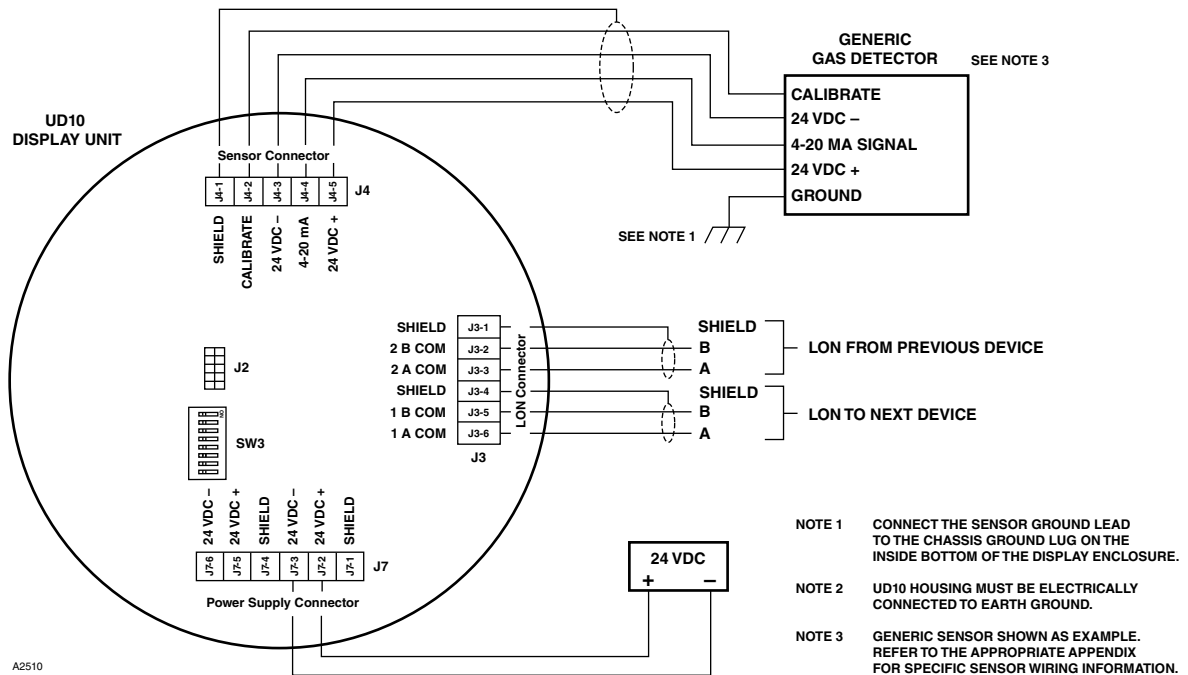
GENERIC GAS DETECTOR

SEE NOTE 3

CALIBRATE

24 VDC –

4-20 MA SIGNAL

24 VDC +

GROUND

UD10 DISPLAY UNIT

Sensor Connector

J4-1 J4-2 J4-3 J4-4 J4-5

J4

SHIELD

CALIBRATE

24 VDC –

4-20 mA

24 VDC +

SEE NOTE 1

SHIELD J3-1

2 B COM J3-2

2 A COM J3-3

SHIELD J3-4

1 B COM J3-5

1 A COM J3-6

LON Connector

J3

SHIELD

B

A

LON FROM PREVIOUS DEVICE

SHIELD

B

A

LON TO NEXT DEVICE

J2

SW3

24 VDC –

24 VDC +

SHIELD

24 VDC –

24 VDC +

SHIELD

J7-6 J7-5 J7-4 J7-3 J7-2 J7-1

J7

Power Supply Connector

24 VDC

+ –

NOTE 1 CONNECT THE SENSOR GROUND LEAD TO THE CHASSIS GROUND LUG ON THE INSIDE BOTTOM OF THE DISPLAY ENCLOSURE.

NOTE 2 UD10 HOUSING MUST BE ELECTRICALLY CONNECTED TO EARTH GROUND.

NOTE 3 GENERIC SENSOR SHOWN AS EXAMPLE. REFER TO THE APPROPRIATE APPENDIX FOR SPECIFIC SENSOR WIRING INFORMATION.

A2510